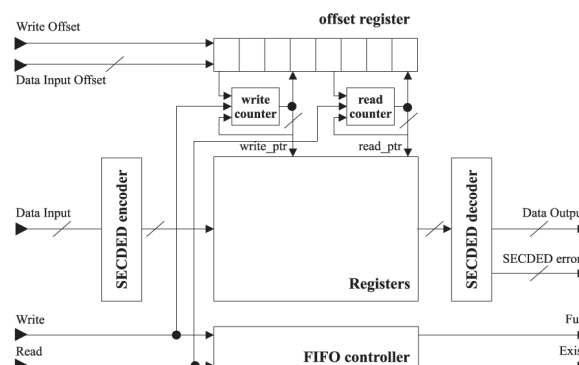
Write Offset

offset register

Data Input Offset

write counter

read counter

write_ptr

read_ptr

SECDED encoder

SECDED decoder

Data Input

Data Outpu

SECDED erro

Registers

Write

Fu

Read

Exis

FIFO controller